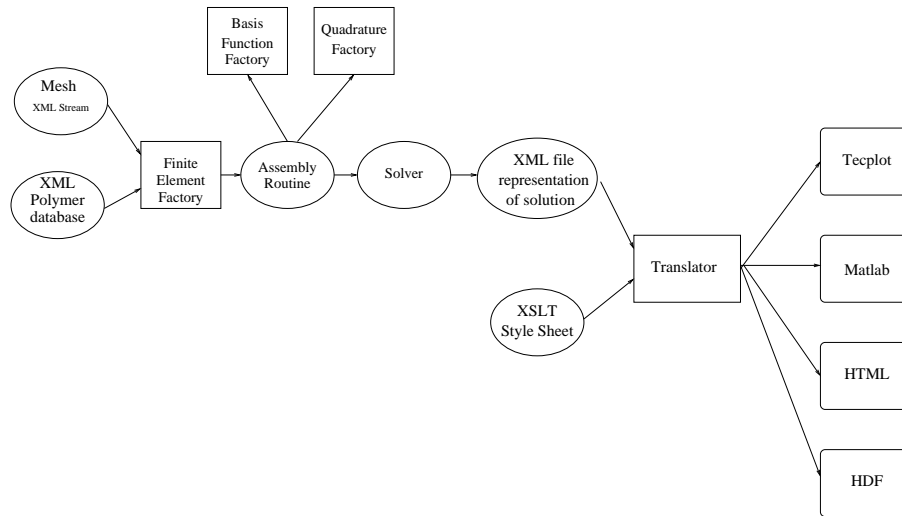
Basis Function Factory

Quadrature Factory

Mesh
XML Stream

XML Polymer database

Finite Element Factory

Assembly Routine

Solver

XML file representation of solution

Translator

XSLT Style Sheet

Tecplot

Matlab

HTML

HDF